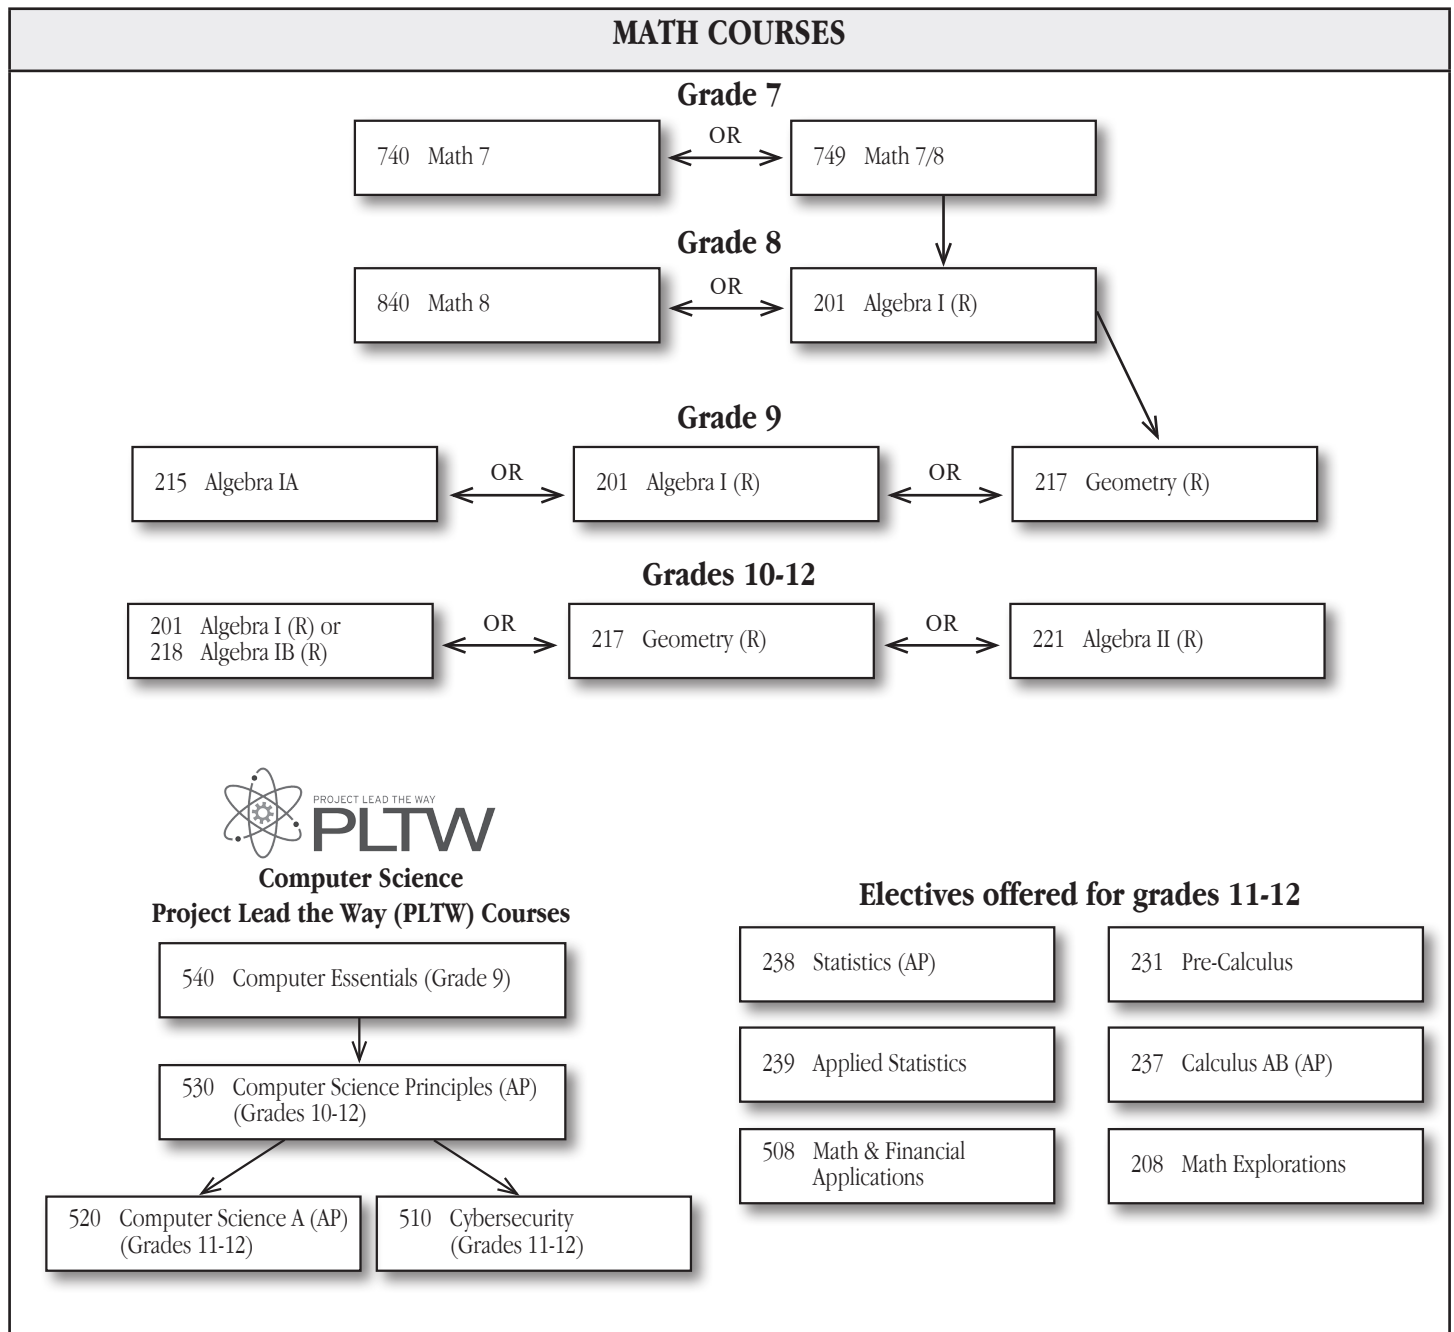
MATH COURSES

Grade 7

740 Math 7

OR

749 Math 7/8

Grade 8

840 Math 8

OR

201 Algebra I (R)

Grade 9

215 Algebra IA

OR

201 Algebra I (R)

OR

217 Geometry (R)

Grades 10-12

201 Algebra I (R) or
218 Algebra IB (R)

OR

217 Geometry (R)

OR

221 Algebra II (R)

PROJECT LEAD THE WAY
PLTW

Computer Science
Project Lead the Way (PLTW) Courses

540 Computer Essentials (Grade 9)

530 Computer Science Principles (AP) (Grades 10-12)

520 Computer Science A (AP) (Grades 11-12)

510 Cybersecurity (Grades 11-12)

Electives offered for grades 11-12

238 Statistics (AP)

231 Pre-Calculus

239 Applied Statistics

237 Calculus AB (AP)

508 Math & Financial Applications

208 Math Explorations